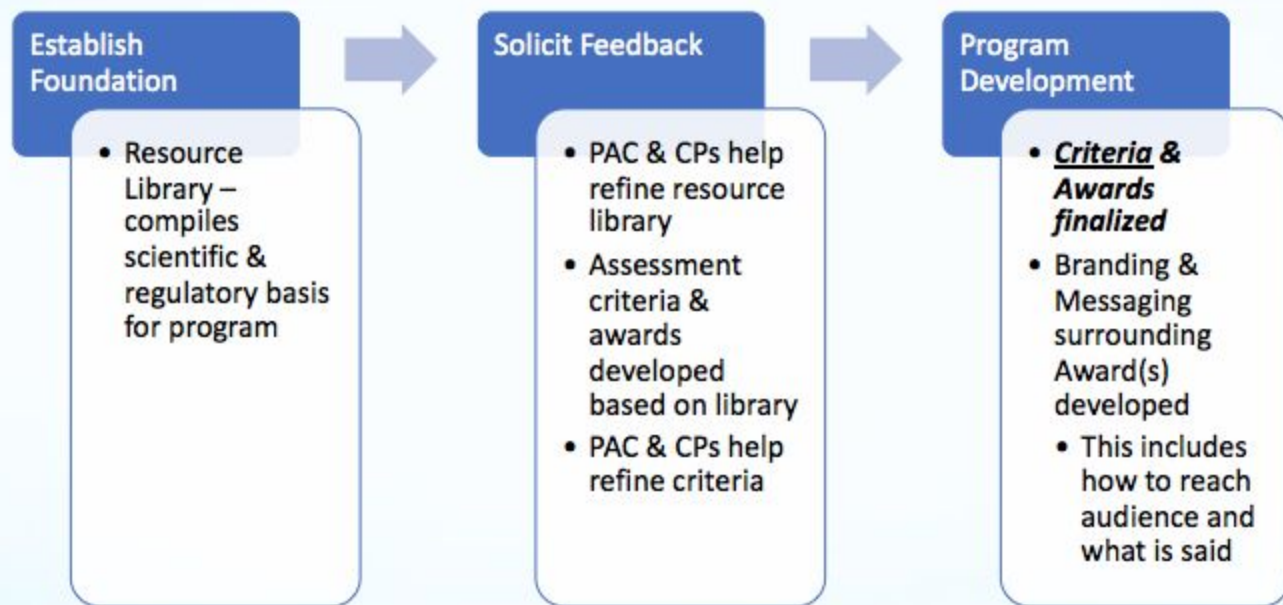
Establish Foundation

- Resource Library – compiles scientific & regulatory basis for program

Solicit Feedback

- PAC & CPs help refine resource library
- Assessment criteria & awards developed based on library
- PAC & CPs help refine criteria

Program Development

- Criteria & Awards finalized
- Branding & Messaging surrounding Award(s) developed
  - This includes how to reach audience and what is said